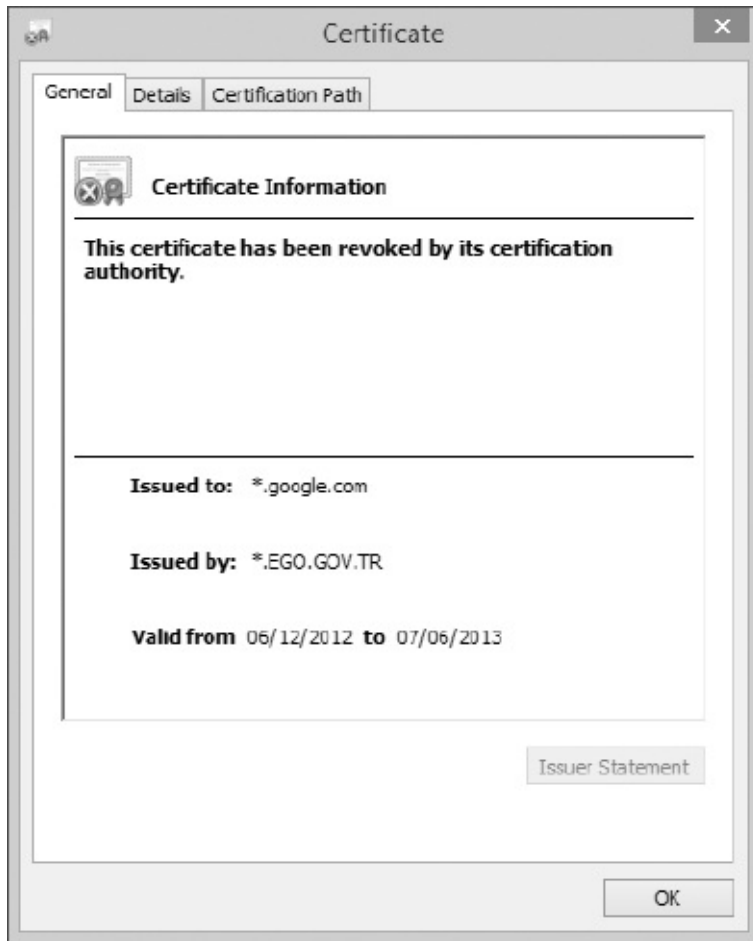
Certificate

General | Details | Certification Path

Certificate Information

This certificate has been revoked by its certification authority.

Issued to: *.google.com

Issued by: *.EGO.GOV.TR

Valid from 06/12/2012 to 07/06/2013

Issuer Statement

OK